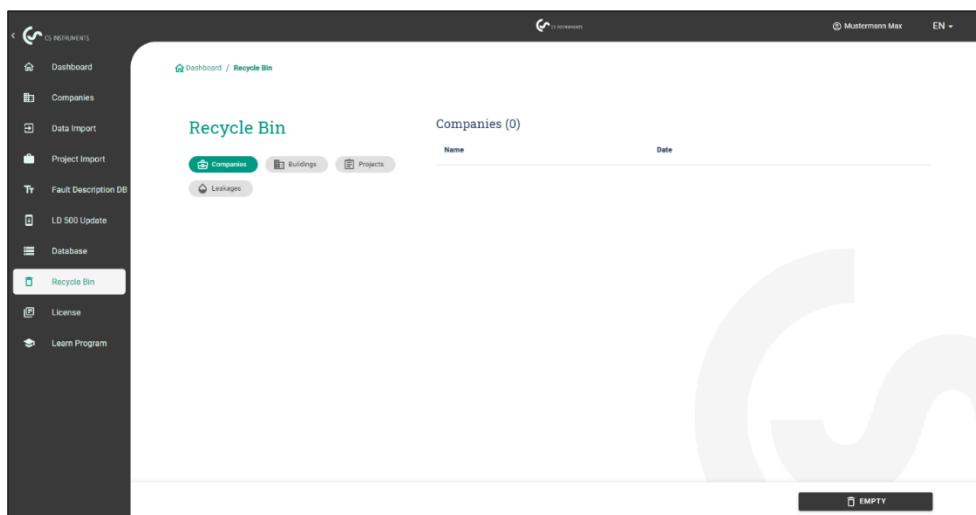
CS INSTRUMENTS

CS INSTRUMENTS

Mustermann Max EN

Dashboard
Companies
Data Import
Project Import
Fault Description DB
LD 500 Update
Database
Recycle Bin
License
Learn Program

Dashboard / Recycle Bin

Recycle Bin

Companies Buildings Projects Leakages

Companies (0)

| Name | Date |
|---|---|

EMPTY